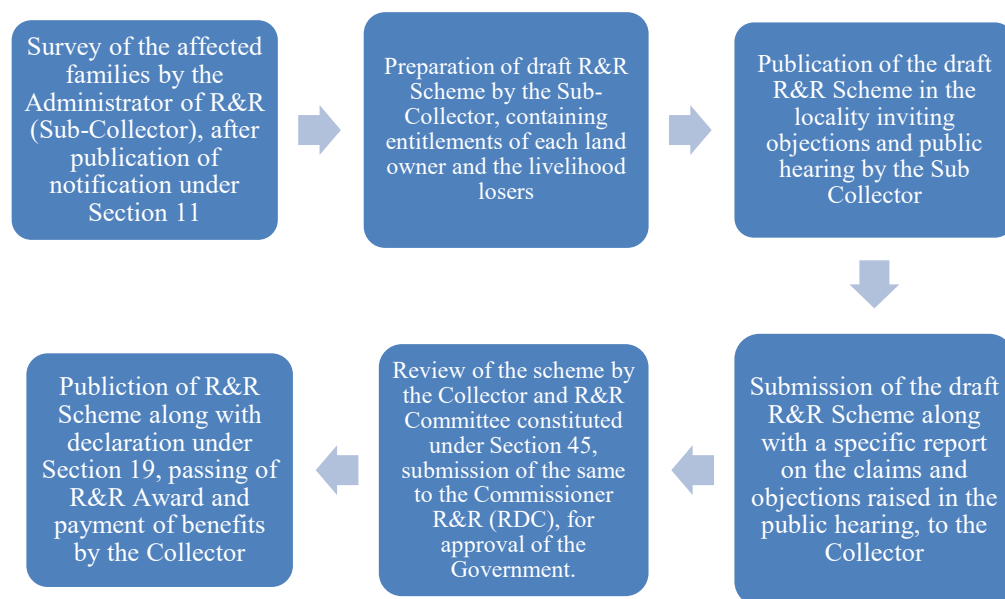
Survey of the affected families by the Administrator of R&R (Sub-Collector), after publication of notification under Section 11

Preparation of draft R&R Scheme by the Sub-Collector, containing entitlements of each land owner and the livelihood losers

Publication of the draft R&R Scheme in the locality inviting objections and public hearing by the Sub Collector

Submission of the draft R&R Scheme along with a specific report on the claims and objections raised in the public hearing, to the Collector

Review of the scheme by the Collector and R&R Committee constituted under Section 45, submission of the same to the Commissioner R&R (RDC), for approval of the Government.

Publiction of R&R Scheme along with declaration under Section 19, passing of R&R Award and payment of benefits by the Collector